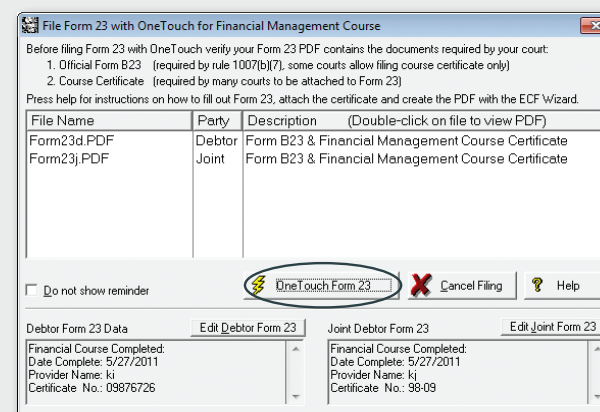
File Form 23 with OneTouch for Financial Management Course

Before filing Form 23 with OneTouch verify your Form 23 PDF contains the documents required by your court:
1. Official Form B23 (required by rule 1007(b)(7), some courts allow filing course certificate only)
2. Course Certificate (required by many courts to be attached to Form 23)
Press help for instructions on how to fill out Form 23, attach the certificate and create the PDF with the ECF Wizard.

| File Name | Party | Description (Double-click on file to view PDF) |
|---|---|---|
| Form23d.PDF | Debtor | Form B23 & Financial Management Course Certificate |
| Form23j.PDF | Joint | Form B23 & Financial Management Course Certificate |

Do not show reminder

OneTouch Form 23

Cancel Filing

Help

Debtor Form 23 Data

Edit Debtor Form 23

Financial Course Completed:
Date Complete: 5/27/2011
Provider Name: ki
Certificate No.: 09876726

Joint Debtor Form 23

Edit Joint Form 23

Financial Course Completed:
Date Complete: 5/27/2011
Provider Name: kj
Certificate No.: 98-09